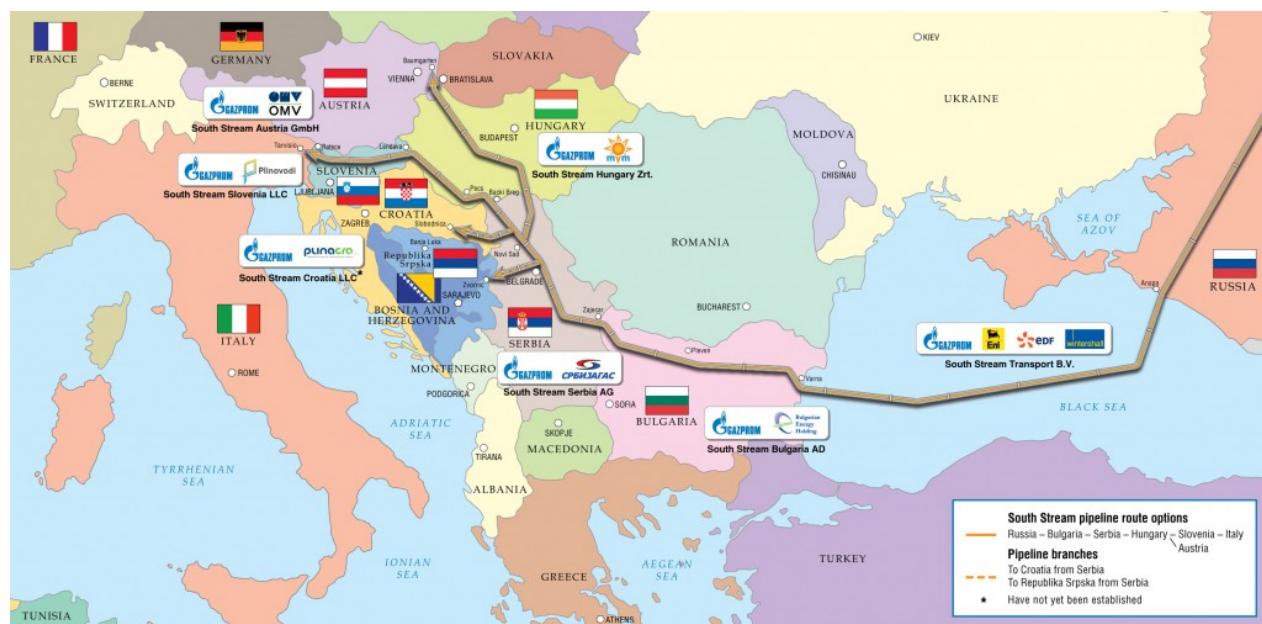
FRANCE
GERMANY
SLOVAKIA
KIEV
BERNE
SWITZERLAND
Baumgarten
VIENNA
BRATISLAVA
UKRAINE
GAZPROM OMV
AUSTRIA
South Stream Austria GmbH
HUNGARY
BUDAPEST
MOLDOVA
Tarvisio
Ratece
Ljubljana
GAZPROM Plinovodi
South Stream Slovenia LLC
SLOVENIA
LJUBLJANA
GAZPROM mvm
South Stream Hungary Zrt.
CHISINAU
Pecs
Backi Breg
CROATIA
ZAGREB
Slobodnica
ROMANIA
SEA OF AZOV
GAZPROM PLINACRO
South Stream Croatia LLC*
Banja Luka
Republika Srpska
Novi Sad
BELGRADE
Zvornik
SARAJEVO
BOSNIA AND HERZEGOVINA
BUCHAREST
RUSSIA
Anapa
Zajecar
ITALY
SERBIA
Pleven
GAZPROM Eni EDF wintershall
South Stream Transport B.V.
ROME
MONTENEGRO
GAZPROM СРБИЈАГАС
South Stream Serbia AG
Varna
PODGORICA
SOFIA
BULGARIA
BLACK SEA
ADRIATIC SEA
GAZPROM Bulgarian Energy Holding
South Stream Bulgaria AD
SKOPJE
MACEDONIA
TYRRHENIAN SEA
TIRANA
ALBANIA
TURKEY
South Stream pipeline route options
Russia – Bulgaria – Serbia – Hungary – Slovenia – Italy
Austria
Pipeline branches
To Croatia from Serbia
To Republika Srpska from Serbia
* Have not yet been established
IONIAN SEA
GREECE
AEGEAN SEA
TUNISIA
ATHENS